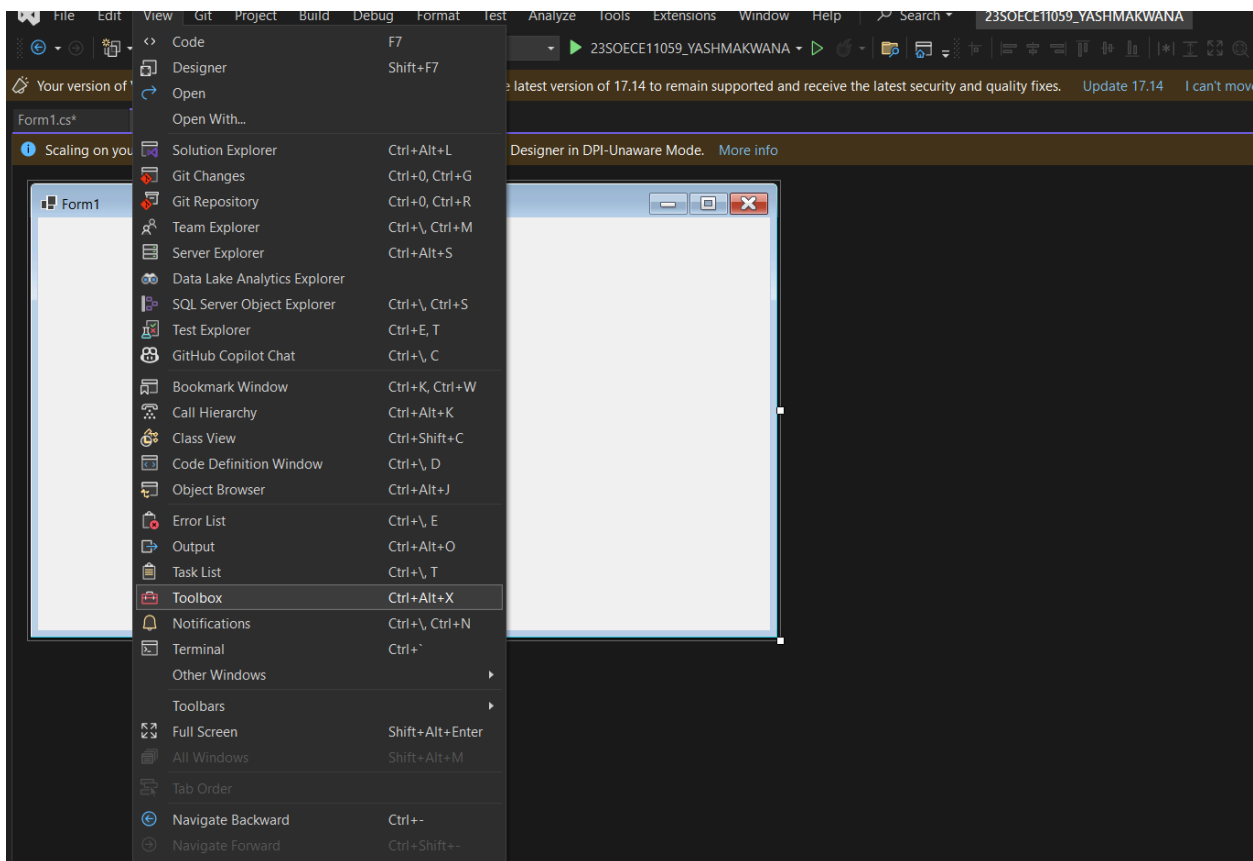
File Edit View Git Project Build Debug Format Test Analyze Tools Extensions Window Help Search 23SOECE11059_YASHMAKWANA

23SOECE11059_YASHMAKWANA

Your version of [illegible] latest version of 17.14 to remain supported and receive the latest security and quality fixes. Update 17.14 I can't move

Form1.cs*

Scaling on you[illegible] Designer in DPI-Unaware Mode. More info

Form1

| | |
|---|---|
| Code | F7 |
| Designer | Shift+F7 |
| Open | |
| Open With... | |
| Solution Explorer | Ctrl+Alt+L |
| Git Changes | Ctrl+0, Ctrl+G |
| Git Repository | Ctrl+0, Ctrl+R |
| Team Explorer | Ctrl+\, Ctrl+M |
| Server Explorer | Ctrl+Alt+S |
| Data Lake Analytics Explorer | |
| SQL Server Object Explorer | Ctrl+\, Ctrl+S |
| Test Explorer | Ctrl+E, T |
| GitHub Copilot Chat | Ctrl+\, C |
| Bookmark Window | Ctrl+K, Ctrl+W |
| Call Hierarchy | Ctrl+Alt+K |
| Class View | Ctrl+Shift+C |
| Code Definition Window | Ctrl+\, D |
| Object Browser | Ctrl+Alt+J |
| Error List | Ctrl+\, E |
| Output | Ctrl+Alt+O |
| Task List | Ctrl+\, T |
| Toolbox | Ctrl+Alt+X |
| Notifications | Ctrl+\, Ctrl+N |
| Terminal | Ctrl+` |
| Other Windows | |
| Toolbars | |
| Full Screen | Shift+Alt+Enter |
| All Windows | Shift+Alt+M |
| Tab Order | |
| Navigate Backward | Ctrl+- |
| Navigate Forward | Ctrl+Shift+- |